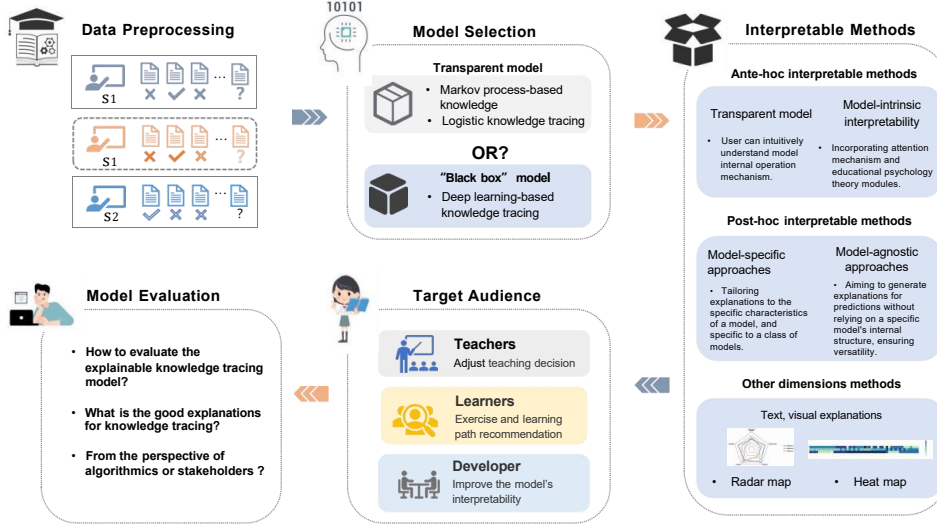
Data Preprocessing

S1 … ?

S1 … ?

S2 … ?

10101

Model Selection

Transparent model

- Markov process-based knowledge
- Logistic knowledge tracing

OR?

"Black box" model

- Deep learning-based knowledge tracing

Interpretable Methods

Ante-hoc interpretable methods

Transparent model

- User can intuitively understand model internal operation mechanism.

Model-intrinsic interpretability

- Incorporating attention mechanism and educational psychology theory modules.

Post-hoc interpretable methods

Model-specific approaches

- Tailoring explanations to the specific characteristics of a model, and specific to a class of models.

Model-agnostic approaches

- Aiming to generate explanations for predictions without relying on a specific model's internal structure, ensuring versatility.

Other dimensions methods

Text, visual explanations

- Radar map
- Heat map

Model Evaluation

- How to evaluate the explainable knowledge tracing model?
- What is the good explanations for knowledge tracing?
- From the perspective of algorithmics or stakeholders ?

Target Audience

Teachers
Adjust teaching decision

Learners
Exercise and learning path recommendation

Developer
Improve the model's interpretability